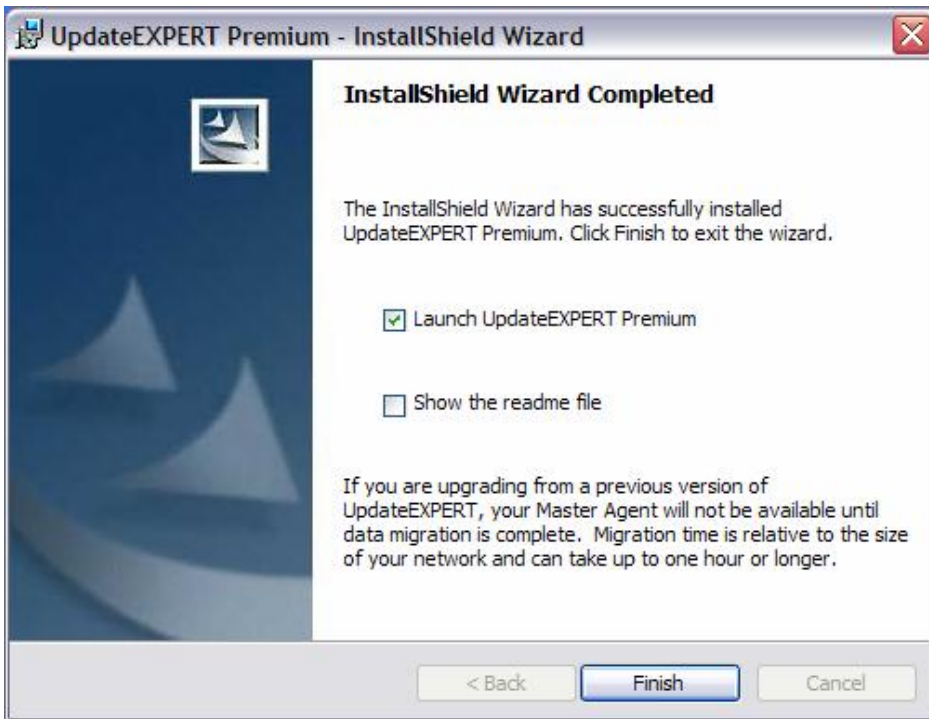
UpdateEXPERT Premium - InstallShield Wizard

InstallShield Wizard Completed

The InstallShield Wizard has successfully installed UpdateEXPERT Premium. Click Finish to exit the wizard.

Launch UpdateEXPERT Premium

Show the readme file

If you are upgrading from a previous version of UpdateEXPERT, your Master Agent will not be available until data migration is complete. Migration time is relative to the size of your network and can take up to one hour or longer.

< Back

Finish

Cancel